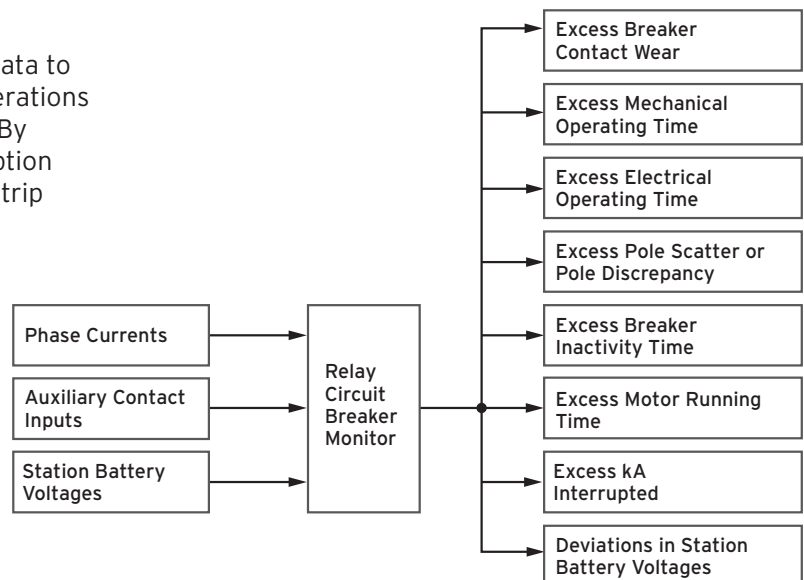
ata to
erations
By
ption
trip

Phase Currents

Auxiliary Contact Inputs

Station Battery Voltages

Relay Circuit Breaker Monitor

Excess Breaker Contact Wear

Excess Mechanical Operating Time

Excess Electrical Operating Time

Excess Pole Scatter or Pole Discrepancy

Excess Breaker Inactivity Time

Excess Motor Running Time

Excess kA Interrupted

Deviations in Station Battery Voltages